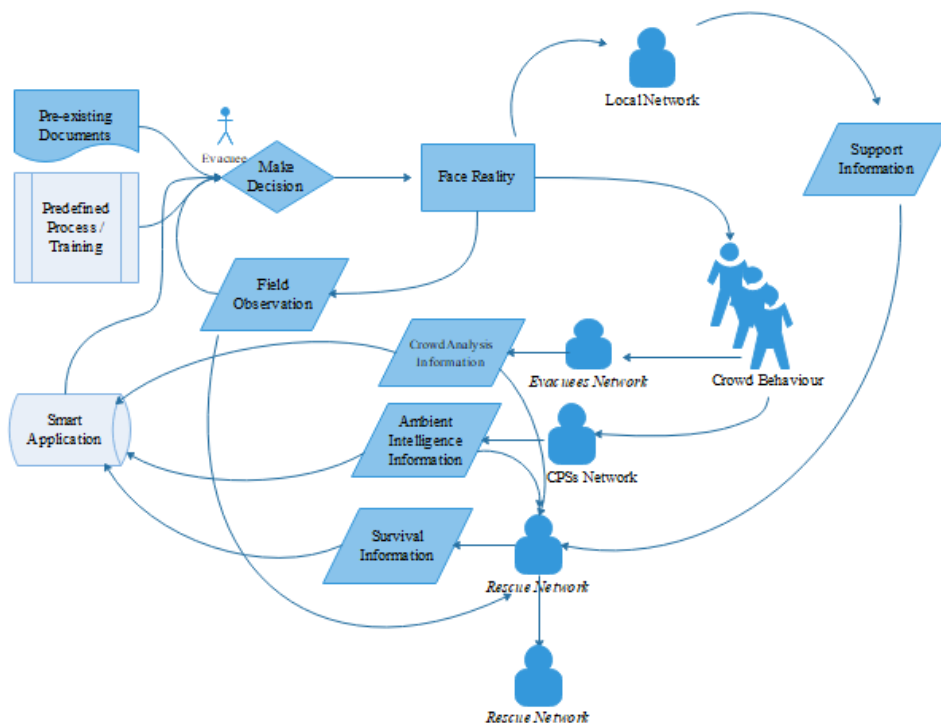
LocalNetwork

Pre-existing Documents

Evacuee

Make Decision

Face Reality

Support Information

Predefined Process / Training

Field Observation

Crowd Analysis Information

Evacuees Network

Crowd Behaviour

Smart Application

Ambient Intelligence Information

CPSs Network

Survival Information

Rescue Network

Rescue Network